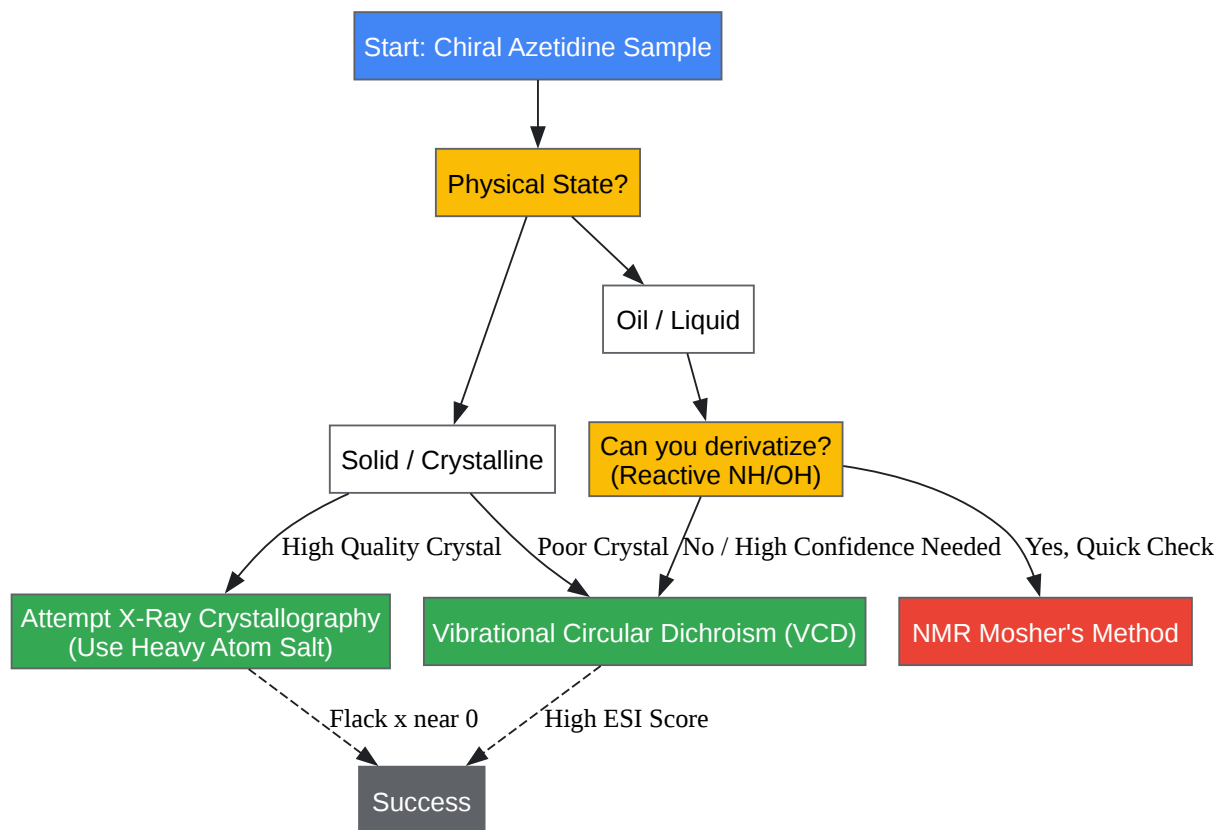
Start: Chiral Azetidine Sample

Physical State?

Oil / Liquid

Solid / Crystalline

Can you derivatize?
(Reactive NH/OH)

High Quality Crystal

Poor Crystal

No / High Confidence Needed

Yes, Quick Check

Attempt X-Ray Crystallography
(Use Heavy Atom Salt)

Vibrational Circular Dichroism (VCD)

NMR Mosher's Method

Flack x near 0

High ESI Score

Success